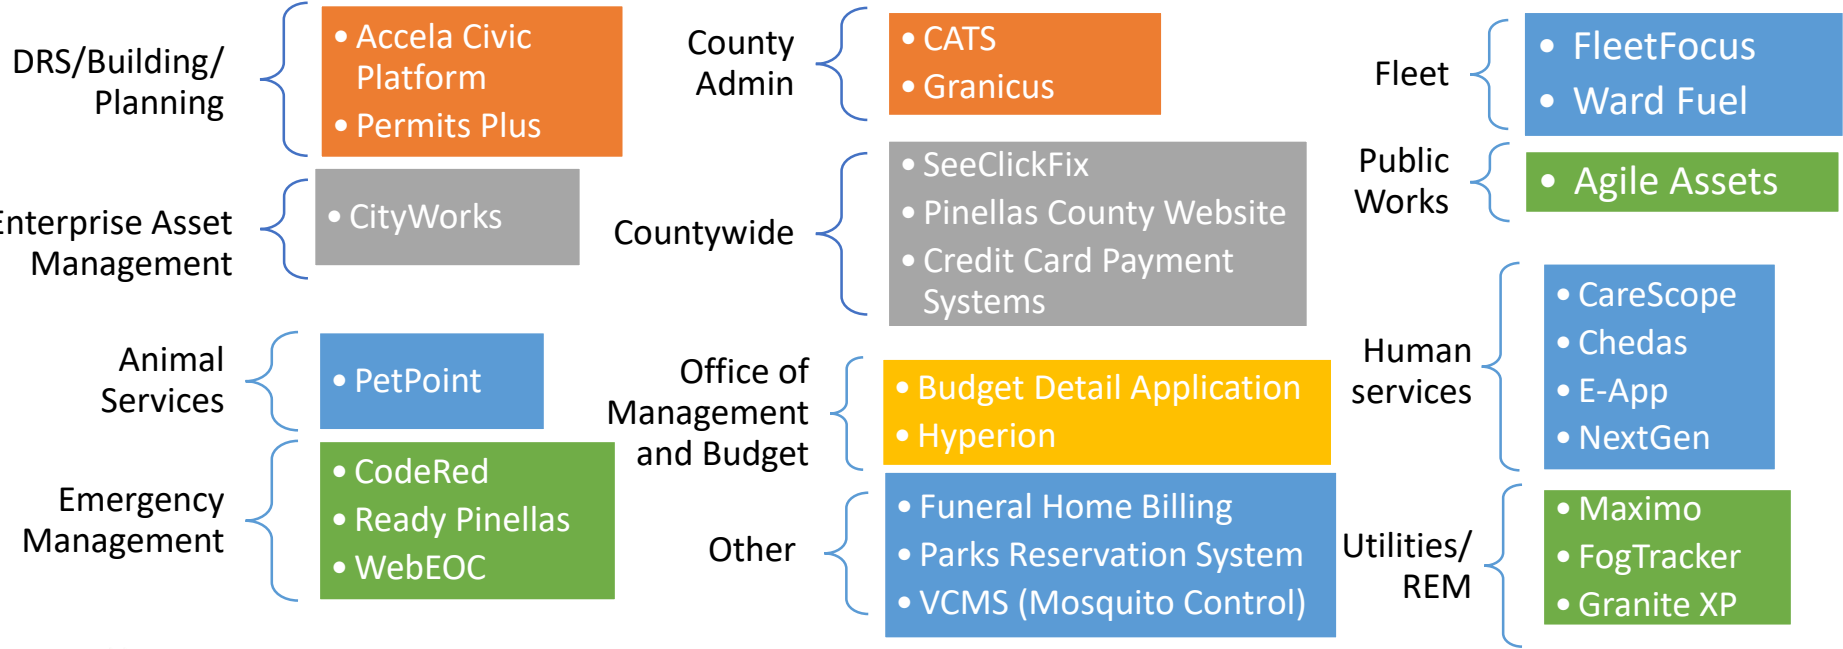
DRS/Building/ Planning

- Accela Civic Platform
- Permits Plus

nterprise Asset Management

- CityWorks

Animal Services

- PetPoint

Emergency Management

- CodeRed
- Ready Pinellas
- WebEOC

County Admin

- CATS
- Granicus

Countywide

- SeeClickFix
- Pinellas County Website
- Credit Card Payment Systems

Office of Management and Budget

- Budget Detail Application
- Hyperion

Other

- Funeral Home Billing
- Parks Reservation System
- VCMS (Mosquito Control)

Fleet

- FleetFocus
- Ward Fuel

Public Works

- Agile Assets

Human services

- CareScope
- Chedas
- E-App
- NextGen

Utilities/ REM

- Maximo
- FogTracker
- Granite XP